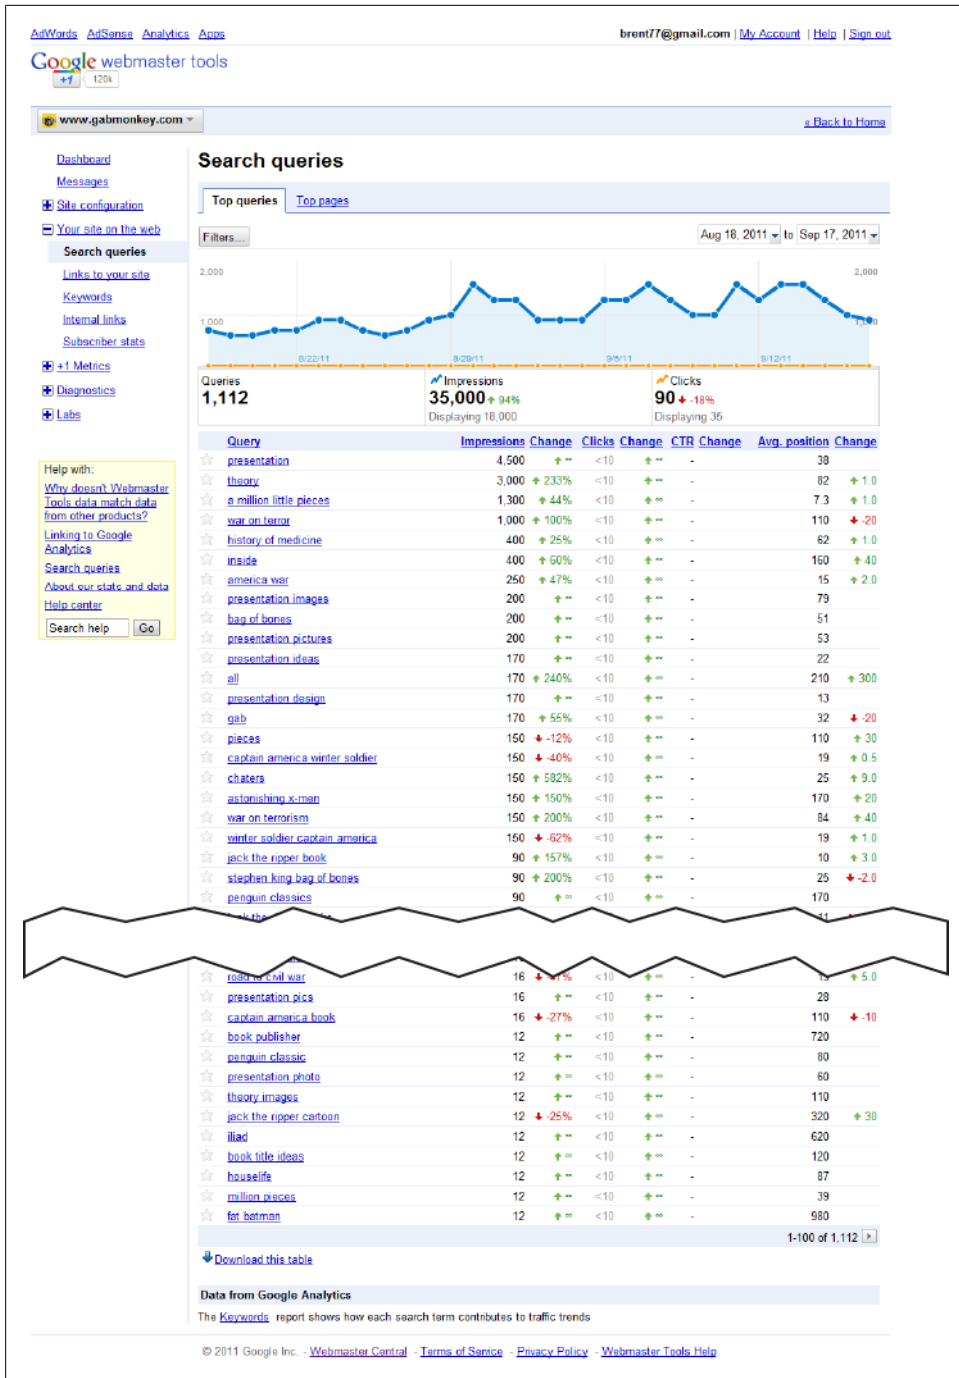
AdWords AdSense Analytics Apps

brent77@gmail.com | My Account | Help | Sign out

Google webmaster tools

+1 120k

www.gabmonkey.com

« Back to Home

Dashboard
Messages
Site configuration
Your site on the web
Search queries
Links to your site
Keywords
Internal links
Subscriber stats
+1 Metrics
Diagnostics
Labs

Help with:
Why doesn't Webmaster Tools data match data from other products?
Linking to Google Analytics
Search queries
About our stats and data
Help center
Search help Go

Search queries

Top queries Top pages

Filters...

Aug 18, 2011 to Sep 17, 2011

2,000 2,000 1,000 8/22/11 8/29/11 9/5/11 9/12/11

Queries 1,112
Impressions 35,000 94% Displaying 18,000
Clicks 90 -18% Displaying 35

| Query | Impressions | Change | Clicks | Change | CTR | Change | Avg. position | Change |
|---|---|---|---|---|---|---|---|---|
| presentation | 4,500 | ∞ | <10 | ∞ | - | | 38 | |
| theory | 3,000 | 233% | <10 | ∞ | - | | 82 | 1.0 |
| a million little pieces | 1,300 | 44% | <10 | ∞ | - | | 7.3 | 1.0 |
| war on terror | 1,000 | 100% | <10 | ∞ | - | | 110 | -20 |
| history of medicine | 400 | 25% | <10 | ∞ | - | | 62 | 1.0 |
| inside | 400 | 60% | <10 | ∞ | - | | 160 | 40 |
| america war | 250 | 47% | <10 | ∞ | - | | 15 | 2.0 |
| presentation images | 200 | ∞ | <10 | ∞ | - | | 79 | |
| bag of bones | 200 | ∞ | <10 | ∞ | - | | 51 | |
| presentation pictures | 200 | ∞ | <10 | ∞ | - | | 53 | |
| presentation ideas | 170 | ∞ | <10 | ∞ | - | | 22 | |
| all | 170 | 240% | <10 | ∞ | - | | 210 | 300 |
| presentation design | 170 | ∞ | <10 | ∞ | - | | 13 | |
| gab | 170 | 55% | <10 | ∞ | - | | 32 | -20 |
| pieces | 150 | -12% | <10 | ∞ | - | | 110 | 30 |
| captain america winter soldier | 150 | -40% | <10 | ∞ | - | | 19 | 0.5 |
| chaters | 150 | 582% | <10 | ∞ | - | | 25 | 9.0 |
| astonishing x-men | 150 | 150% | <10 | ∞ | - | | 170 | 20 |
| war on terrorism | 150 | 200% | <10 | ∞ | - | | 84 | 40 |
| winter soldier captain america | 150 | -62% | <10 | ∞ | - | | 19 | 1.0 |
| jack the ripper book | 90 | 157% | <10 | ∞ | - | | 10 | 3.0 |
| stephen king bag of bones | 90 | 200% | <10 | ∞ | - | | 25 | -2.0 |
| penguin classics | 90 | ∞ | <10 | ∞ | - | | 170 | |
| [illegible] | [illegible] | | | | | | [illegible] | |
| road to civil war | 16 | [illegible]% | <10 | ∞ | - | | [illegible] | 5.0 |
| presentation pics | 16 | ∞ | <10 | ∞ | - | | 28 | |
| captain america book | 16 | -27% | <10 | ∞ | - | | 110 | -10 |
| book publisher | 12 | ∞ | <10 | ∞ | - | | 720 | |
| penguin classic | 12 | ∞ | <10 | ∞ | - | | 80 | |
| presentation photo | 12 | ∞ | <10 | ∞ | - | | 60 | |
| theory images | 12 | ∞ | <10 | ∞ | - | | 110 | |
| jack the ripper cartoon | 12 | -25% | <10 | ∞ | - | | 320 | 30 |
| iliad | 12 | ∞ | <10 | ∞ | - | | 620 | |
| book title ideas | 12 | ∞ | <10 | ∞ | - | | 120 | |
| houselife | 12 | ∞ | <10 | ∞ | - | | 87 | |
| million pieces | 12 | ∞ | <10 | ∞ | - | | 39 | |
| fat batman | 12 | ∞ | <10 | ∞ | - | | 980 | |

1-100 of 1,112

Download this table

Data from Google Analytics

The Keywords report shows how each search term contributes to traffic trends

© 2011 Google Inc. - Webmaster Central - Terms of Service - Privacy Policy - Webmaster Tools Help